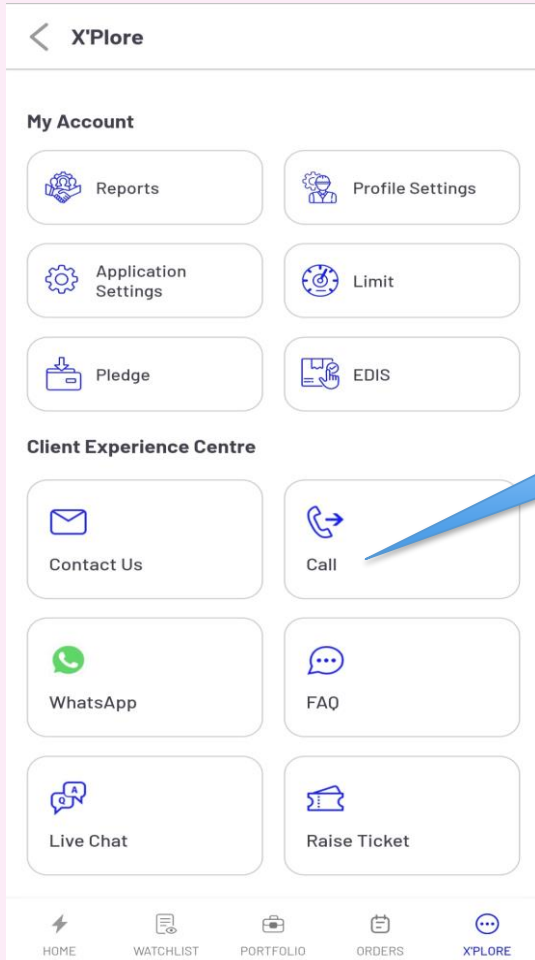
X'Plore

My Account

Reports

Profile Settings

Application Settings

Limit

Pledge

EDIS

Client Experience Centre

Contact Us

Call

WhatsApp

FAQ

Live Chat

Raise Ticket

HOME

WATCHLIST

PORTFOLIO

ORDERS

X'PLORE